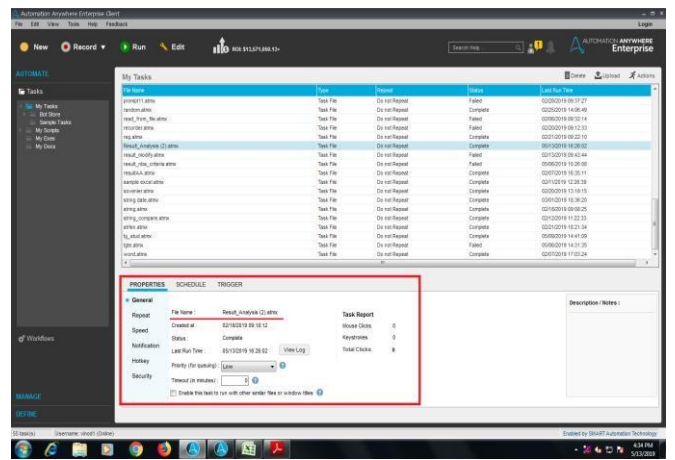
Automation Anywhere Enterprise Client
File Edit View Tools Help Feedback
Login

New Record Run Edit ROI: $13,571,050.13+
Search Help
AUTOMATION ANYWHERE Enterprise

AUTOMATE
Tasks
My Tasks
Bot Store
Sample Tasks
My Scripts
My Exes
My Docs

My Tasks
Delete Upload Actions

| File Name | Type | Repeat | Status | Last Run Time |
|---|---|---|---|---|
| prompt11.atmx | Task File | Do not Repeat | Failed | 02/25/2019 09:37:27 |
| random.atmx | Task File | Do not Repeat | Complete | 02/25/2019 14:06:49 |
| read_from_file.atmx | Task File | Do not Repeat | Failed | 02/06/2019 09:32:14 |
| recorder.atmx | Task File | Do not Repeat | Complete | 02/20/2019 09:12:33 |
| reg.atmx | Task File | Do not Repeat | Complete | 02/21/2019 09:22:10 |
| Result_Analysis (2).atmx | Task File | Do not Repeat | Complete | 05/13/2019 16:28:02 |
| result_modify.atmx | Task File | Do not Repeat | Failed | 02/13/2019 09:42:44 |
| result_nba_criteria.atmx | Task File | Do not Repeat | Failed | 05/06/2019 16:26:08 |
| resultAA.atmx | Task File | Do not Repeat | Complete | 02/07/2019 16:35:11 |
| sample excel.atmx | Task File | Do not Repeat | Complete | 02/11/2019 12:26:39 |
| screenshot.atmx | Task File | Do not Repeat | Complete | 02/20/2019 13:19:15 |
| string date.atmx | Task File | Do not Repeat | Complete | 03/01/2019 10:36:20 |
| string.atmx | Task File | Do not Repeat | Complete | 02/10/2019 09:08:25 |
| string_compare.atmx | Task File | Do not Repeat | Complete | 02/12/2019 11:22:33 |
| strlen.atmx | Task File | Do not Repeat | Complete | 02/21/2019 15:21:34 |
| tg_stud.atmx | Task File | Do not Repeat | Complete | 05/09/2019 14:41:09 |
| tgtx.atmx | Task File | Do not Repeat | Failed | 05/06/2019 14:31:35 |
| word.atmx | Task File | Do not Repeat | Complete | 02/07/2019 17:03:24 |

PROPERTIES SCHEDULE TRIGGER
General
Repeat
Speed
Notification
Hotkey
Security

File Name : Result_Analysis (2).atmx
Created at : 02/18/2019 09:18:12
Status : Complete
Last Run Time : 05/13/2019 16:28:02 View Log
Priority (for queuing) : Low
Timeout (in minutes) : 0
Enable this task to run with other similar files or window titles

Task Report
Mouse Clicks 0
Keystrokes 0
Total Clicks 9

Description / Notes :

Workflows
MANAGE
DEFINE

55 task(s) Username: vinod1 (Online)
Enabled by SMART Automation Technology
4:34 PM 5/13/2019